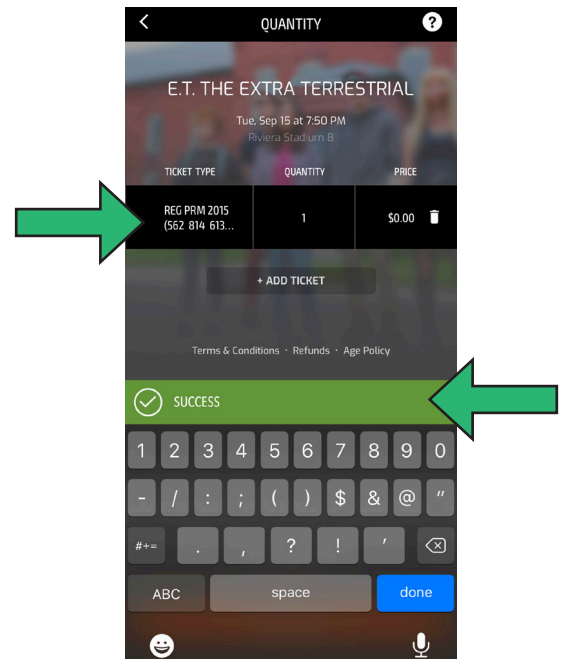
QUANTITY

E.T. THE EXTRA TERRESTRIAL

Tue, Sep 15 at 7:50 PM
Riviera Stadium 8

| TICKET TYPE | QUANTITY | PRICE |
|---|---|---|
| REG PRM 2015 (562 814 613... | 1 | $0.00 |

+ ADD TICKET

Terms & Conditions · Refunds · Age Policy

SUCCESS

1 2 3 4 5 6 7 8 9 0
- / : ; ( ) $ & @ "
#+= . , ? ! '
ABC space done